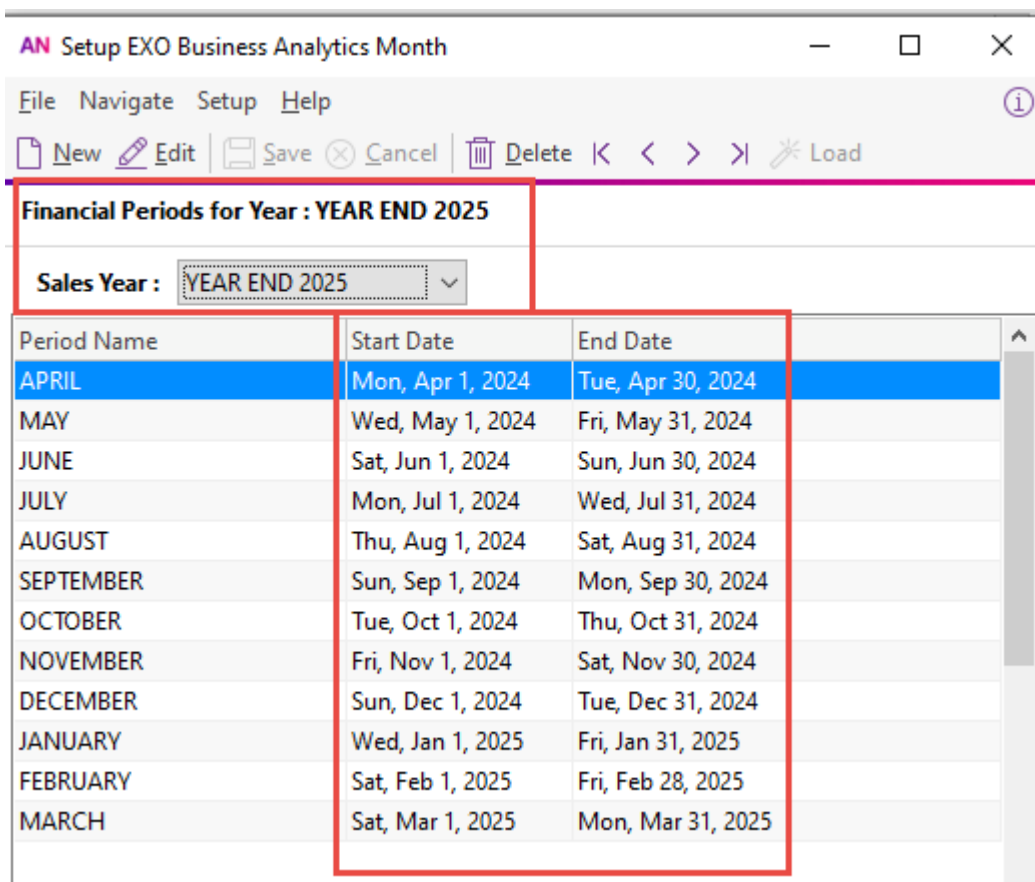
AN Setup EXO Business Analytics Month

File Navigate Setup Help

New Edit Save Cancel Delete Load

Financial Periods for Year : YEAR END 2025

Sales Year : YEAR END 2025

| Period Name | Start Date | End Date |
|---|---|---|
| APRIL | Mon, Apr 1, 2024 | Tue, Apr 30, 2024 |
| MAY | Wed, May 1, 2024 | Fri, May 31, 2024 |
| JUNE | Sat, Jun 1, 2024 | Sun, Jun 30, 2024 |
| JULY | Mon, Jul 1, 2024 | Wed, Jul 31, 2024 |
| AUGUST | Thu, Aug 1, 2024 | Sat, Aug 31, 2024 |
| SEPTEMBER | Sun, Sep 1, 2024 | Mon, Sep 30, 2024 |
| OCTOBER | Tue, Oct 1, 2024 | Thu, Oct 31, 2024 |
| NOVEMBER | Fri, Nov 1, 2024 | Sat, Nov 30, 2024 |
| DECEMBER | Sun, Dec 1, 2024 | Tue, Dec 31, 2024 |
| JANUARY | Wed, Jan 1, 2025 | Fri, Jan 31, 2025 |
| FEBRUARY | Sat, Feb 1, 2025 | Fri, Feb 28, 2025 |
| MARCH | Sat, Mar 1, 2025 | Mon, Mar 31, 2025 |